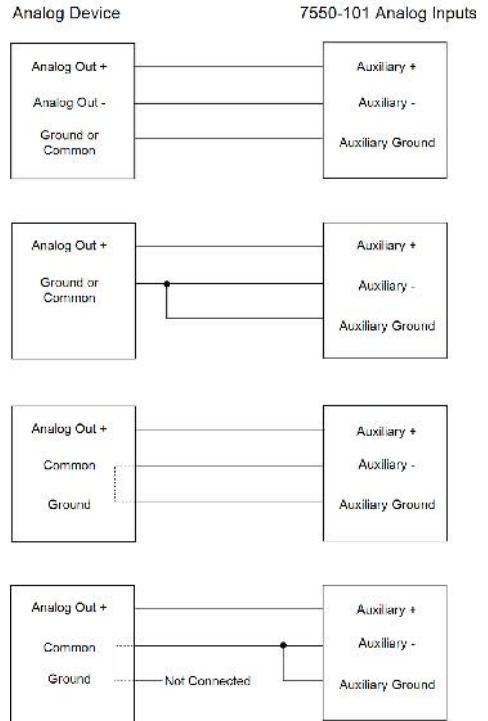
Analog Device

7550-101 Analog Inputs

Analog Out +
Analog Out -
Ground or Common

Auxiliary +
Auxiliary -
Auxiliary Ground

Analog Out +
Ground or Common

Auxiliary +
Auxiliary -
Auxiliary Ground

Analog Out +
Common
Ground

Auxiliary +
Auxiliary -
Auxiliary Ground

Analog Out +
Common
Ground

Not Connected

Auxiliary +
Auxiliary -
Auxiliary Ground